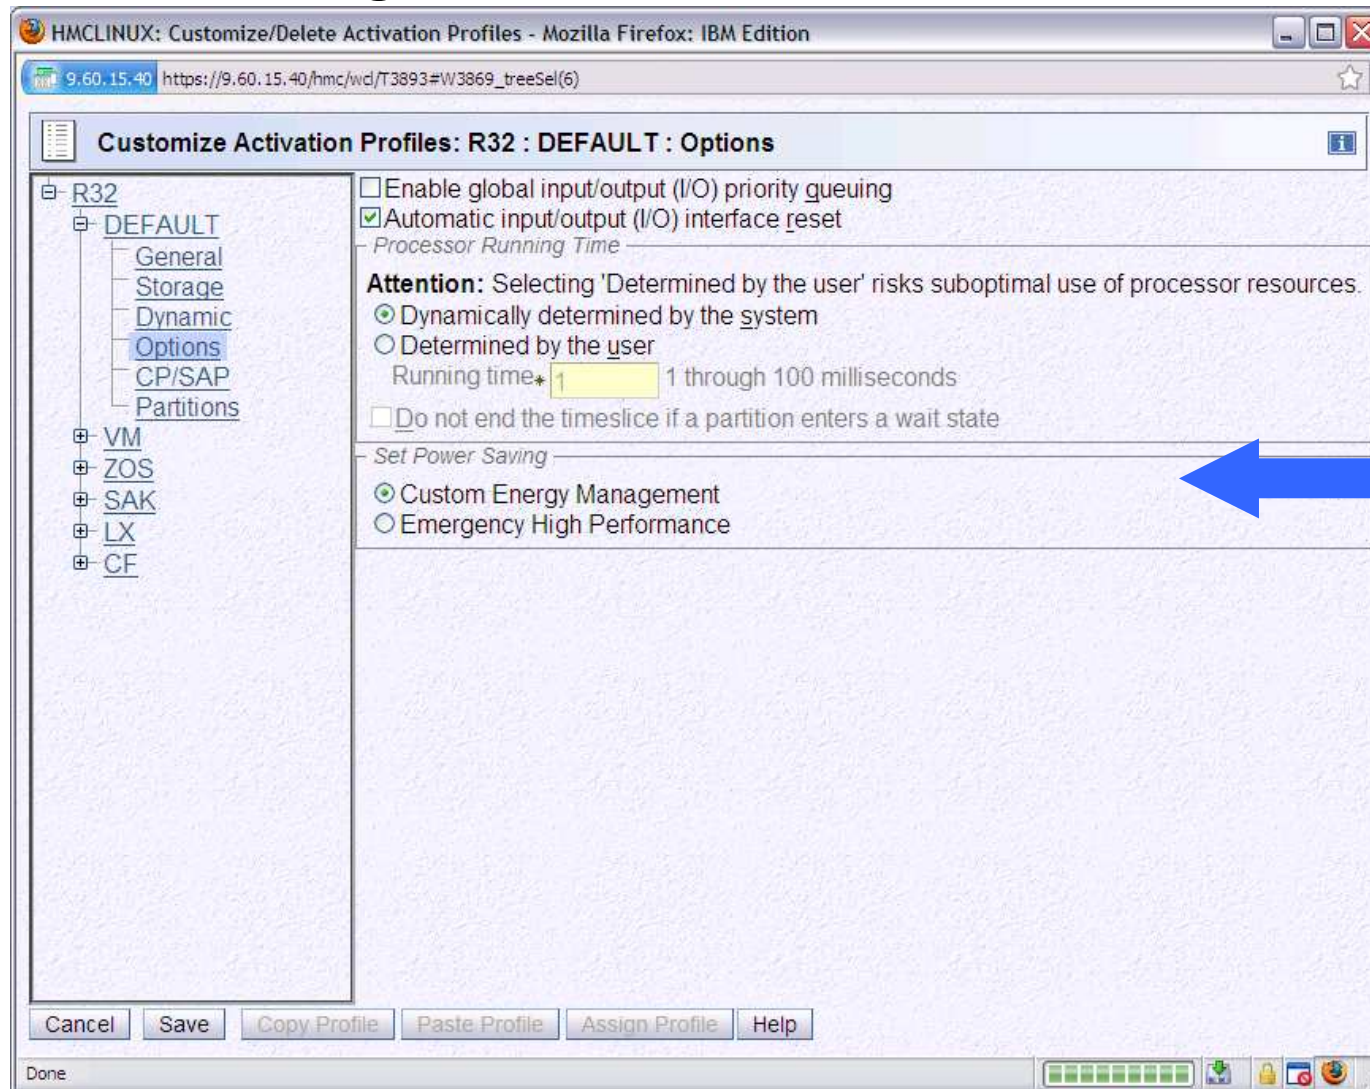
HMCLINUX: Customize/Delete Activation Profiles - Mozilla Firefox: IBM Edition

9.60.15.40 https://9.60.15.40/hmc/wcl/T3893#W3869_treeSel(6)

Customize Activation Profiles: R32 : DEFAULT : Options

R32
DEFAULT
General
Storage
Dynamic
Options
CP/SAP
Partitions
VM
ZOS
SAK
LX
CF

Enable global input/output (I/O) priority queuing
Automatic input/output (I/O) interface reset

Processor Running Time

**Attention:** Selecting 'Determined by the user' risks suboptimal use of processor resources.
Dynamically determined by the system
Determined by the user
Running time* 1 1 through 100 milliseconds
Do not end the timeslice if a partition enters a wait state

Set Power Saving

Custom Energy Management
Emergency High Performance

Cancel Save Copy Profile Paste Profile Assign Profile Help

Done